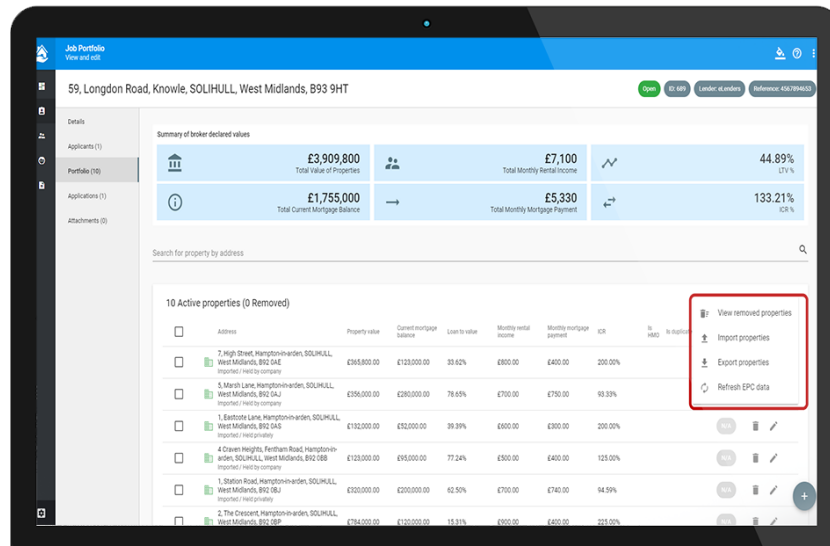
Job Portfolio
View and edit

59, Longdon Road, Knowle, SOLIHULL, West Midlands, B93 9HT

Open | ID: 689 | Lender: eLenders | Reference: 4567894653

Details
Applicants (1)
Portfolio (10)
Applications (1)
Attachments (0)

Summary of broker declared values

£3,909,800
Total Value of Properties

£7,100
Total Monthly Rental Income

44.89%
LTV %

£1,755,000
Total Current Mortgage Balance

£5,330
Total Monthly Mortgage Payment

133.21%
ICR %

Search for property by address

10 Active properties (0 Removed)

View removed properties
Import properties
Export properties
Refresh EPC data

| | Address | Property value | Current mortgage balance | Loan to value | Monthly rental income | Monthly mortgage payment | ICR | Is HMO | Is duplicat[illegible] |
|---|---|---|---|---|---|---|---|---|---|
| | 7, High Street, Hampton-in-arden, SOLIHULL, West Midlands, B92 0AE Imported / Held by company | £365,800.00 | £123,000.00 | 33.62% | £800.00 | £400.00 | 200.00% | | |
| | 5, Marsh Lane, Hampton-in-arden, SOLIHULL, West Midlands, B92 0AJ Imported / Held by company | £356,000.00 | £280,000.00 | 78.65% | £700.00 | £750.00 | 93.33% | | |
| | 1, Eastcote Lane, Hampton-in-arden, SOLIHULL, West Midlands, B92 0AS Imported / Held privately | £132,000.00 | £52,000.00 | 39.39% | £600.00 | £300.00 | 200.00% | | N/A |
| | 4 Craven Heights, Fentham Road, Hampton-in-arden, SOLIHULL, West Midlands, B92 0BB Imported / Held by company | £123,000.00 | £95,000.00 | 77.24% | £500.00 | £400.00 | 125.00% | | N/A |
| | 1, Station Road, Hampton-in-arden, SOLIHULL, West Midlands, B92 0BJ Imported / Held privately | £320,000.00 | £200,000.00 | 62.50% | £700.00 | £740.00 | 94.59% | | N/A |
| | 2, The Crescent, Hampton-in-arden, SOLIHULL, West Midlands, B92 0BP | £784,000.00 | £120,000.00 | 15.31% | £900.00 | £400.00 | 225.00% | | |